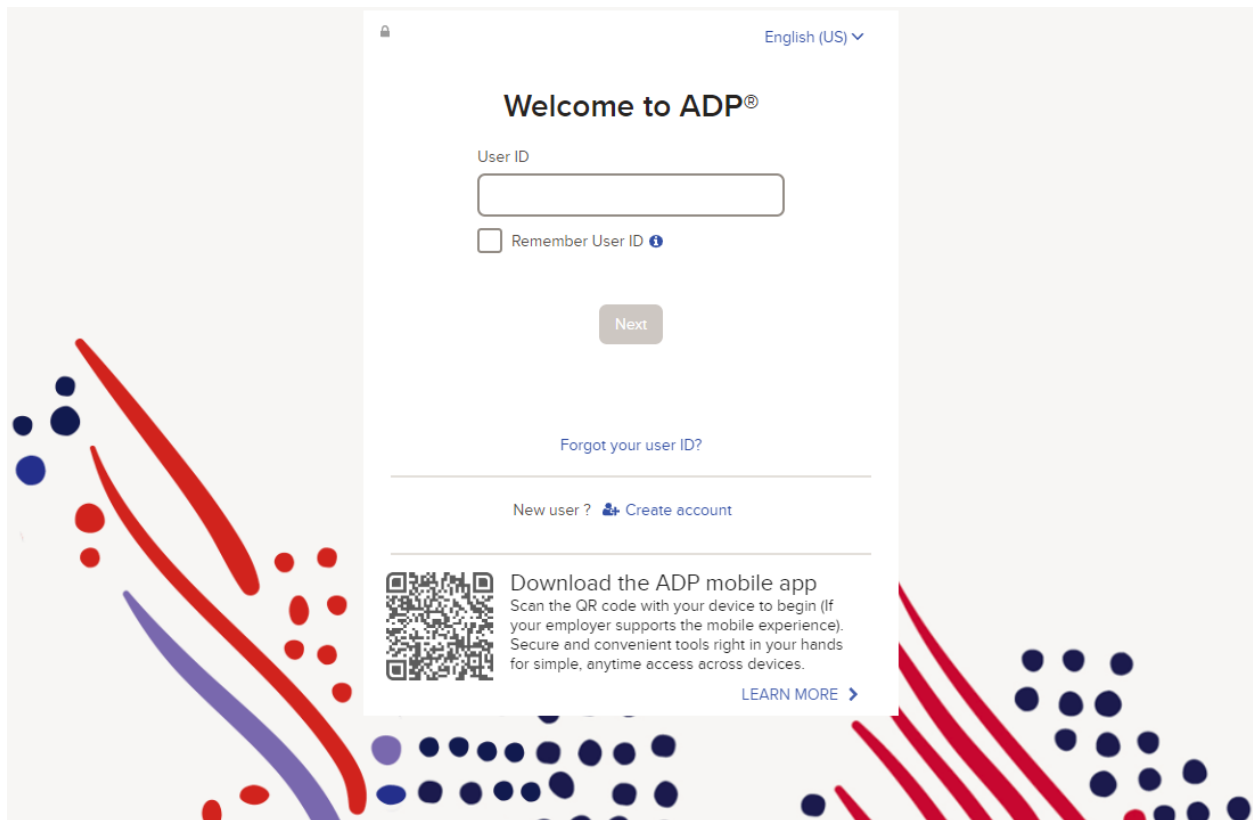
English (US)

Welcome to ADP®

User ID

Remember User ID

Next

Forgot your user ID?

New user ? Create account

Download the ADP mobile app

Scan the QR code with your device to begin (If your employer supports the mobile experience). Secure and convenient tools right in your hands for simple, anytime access across devices.

LEARN MORE